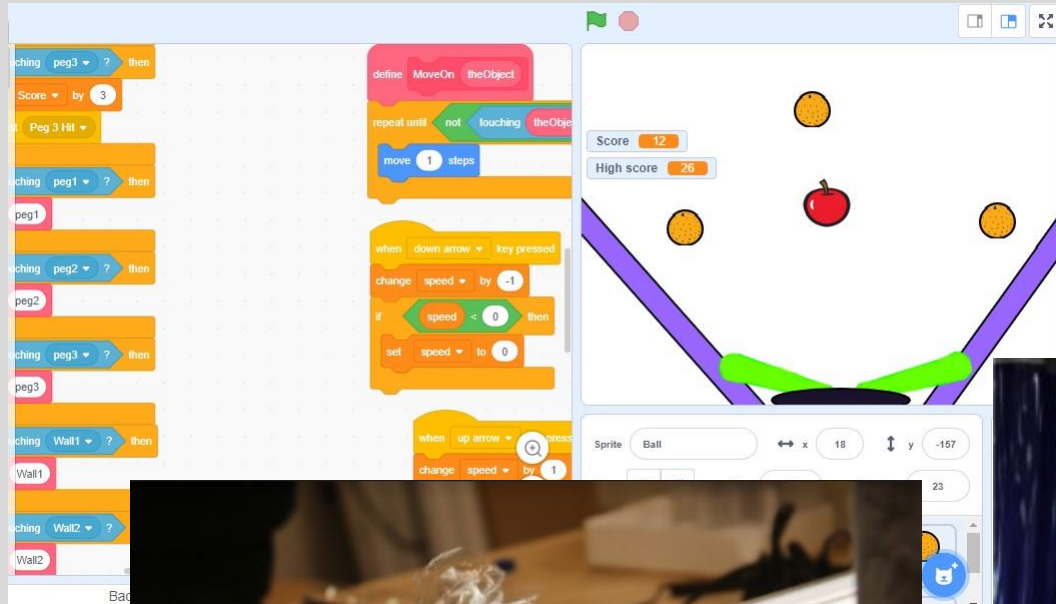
uching peg3 ? then
Score by 3
Peg 3 Hit
uching peg1 ? then
peg1
uching peg2 ? then
peg2
uching peg3 ? then
peg3
uching Wall1 ? then
Wall1
uching Wall2 ?
Wall2
Bac

define MoveOn theObject
repeat until not touching theObje
move 1 steps

when down arrow key pressed
change speed by -1
if speed < 0 then
set speed to 0

when up arrow key press
change speed by 1

Score 12
High score 26

Sprite Ball
x 18
y -157
23